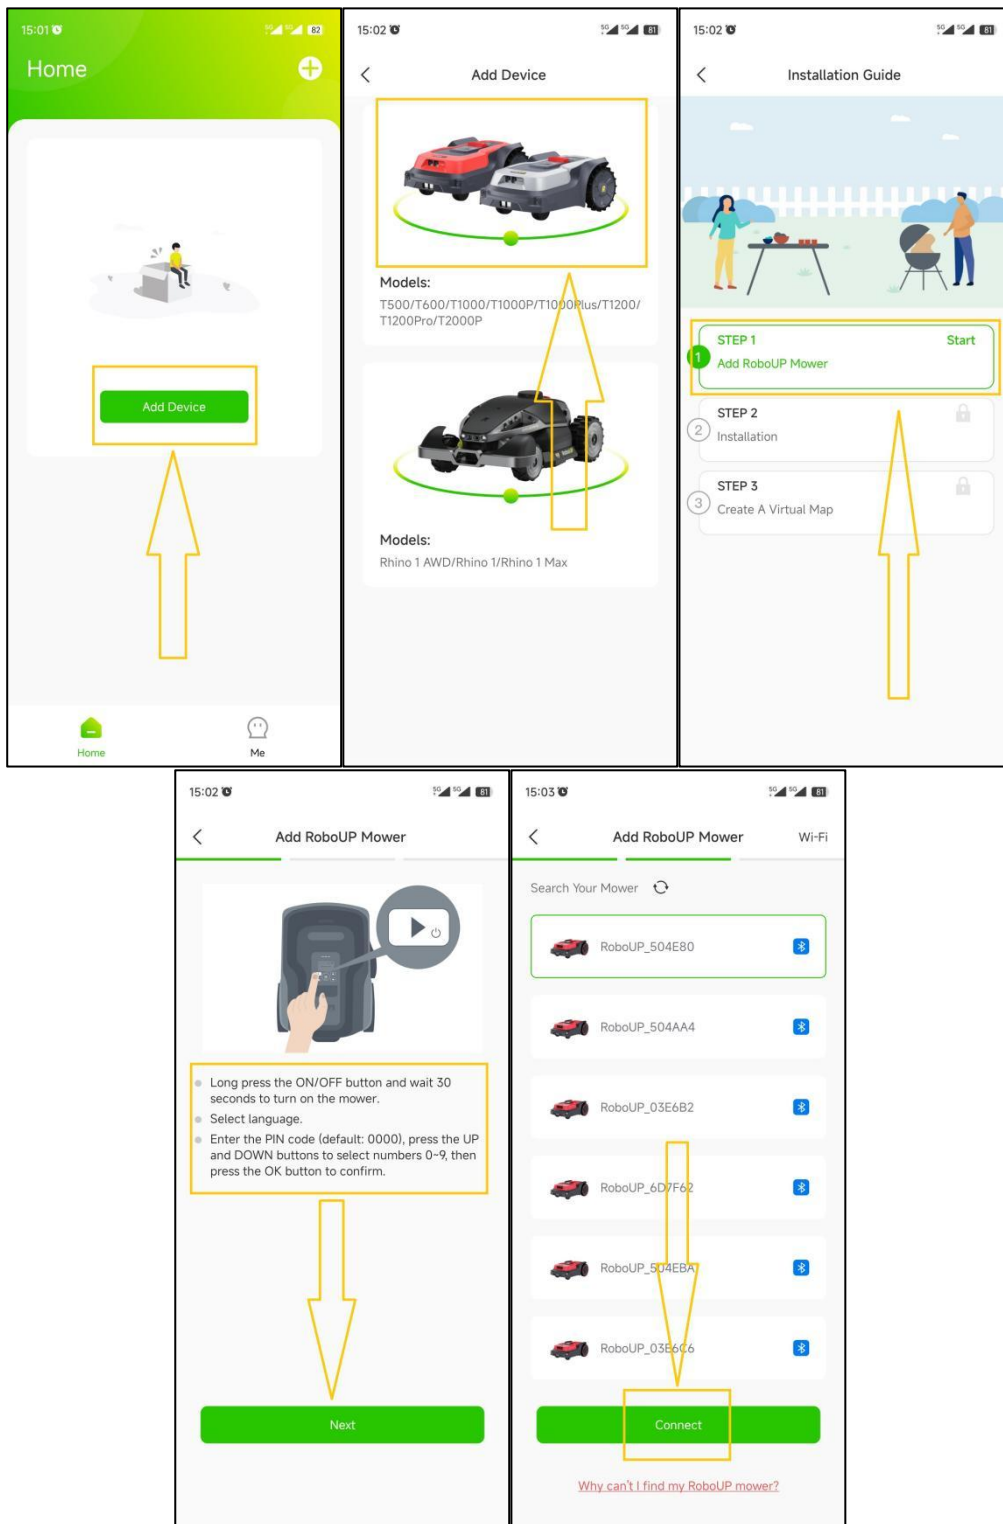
15:01 82

Home

Add Device

Home Me

15:02 81

Add Device

Models:
T500/T600/T1000/T1000P/T1000Plus/T1200/T1200Pro/T2000P

Models:
Rhino 1 AWD/Rhino 1/Rhino 1 Max

15:02 81

Installation Guide

1 STEP 1 Start
Add RoboUP Mower

2 STEP 2
Installation

3 STEP 3
Create A Virtual Map

15:02 81

Add RoboUP Mower

Long press the ON/OFF button and wait 30 seconds to turn on the mower.

Select language.

Enter the PIN code (default: 0000), press the UP and DOWN buttons to select numbers 0~9, then press the OK button to confirm.

Next

15:03 81

Add RoboUP Mower Wi-Fi

Search Your Mower

RoboUP_504E80

RoboUP_504AA4

RoboUP_03E6B2

RoboUP_6D7F62

RoboUP_504EBA

RoboUP_03E6C6

Connect

Why can't I find my RoboUP mower?